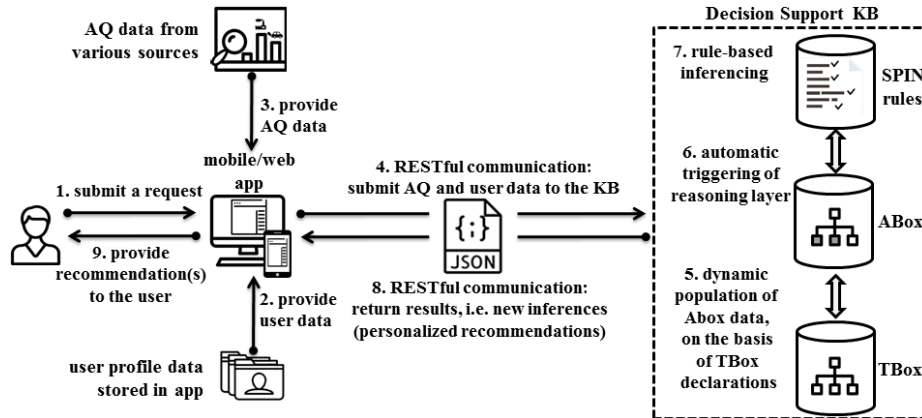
AQ data from various sources

3. provide AQ data

mobile/web app

1. submit a request

9. provide recommendation(s) to the user

2. provide user data

user profile data stored in app

4. RESTful communication: submit AQ and user data to the KB

{;}
JSON

8. RESTful communication: return results, i.e. new inferences (personalized recommendations)

Decision Support KB

7. rule-based inferencing

SPIN rules

6. automatic triggering of reasoning layer

ABox

5. dynamic population of Abox data, on the basis of TBox declarations

TBox